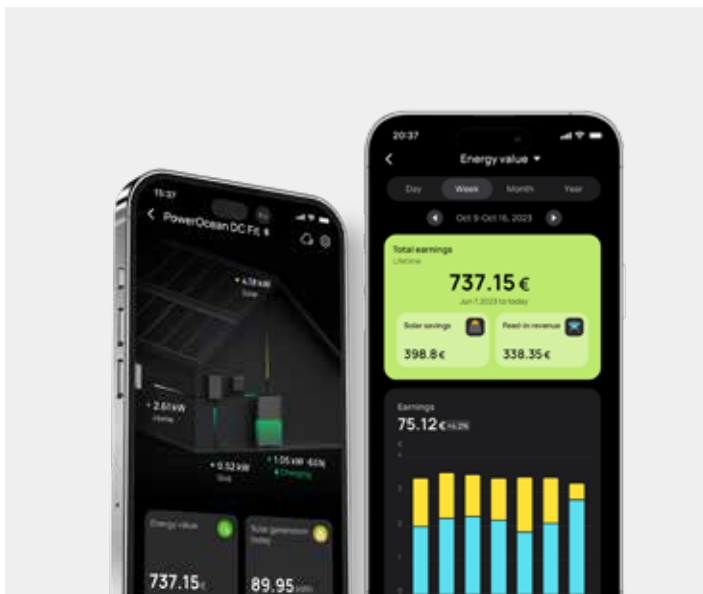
15:37

PowerOcean DC Fit

4.18 kW
Solar

2.61 kW
Home

0.52 kW
Grid

1.05 kW · 65%
Charging

Energy value

737.15 €

Solar generation today

89.95 kWh

20:37

Energy value

Day
Week
Month
Year

Oct 9-Oct 15, 2023

Total earnings
Lifetime

737.15 €

Jun 7,2023 to today

Solar savings

398.8 €

Feed-in revenue

338.35 €

Earnings

75.12 € +4.2%

4
3
2
1